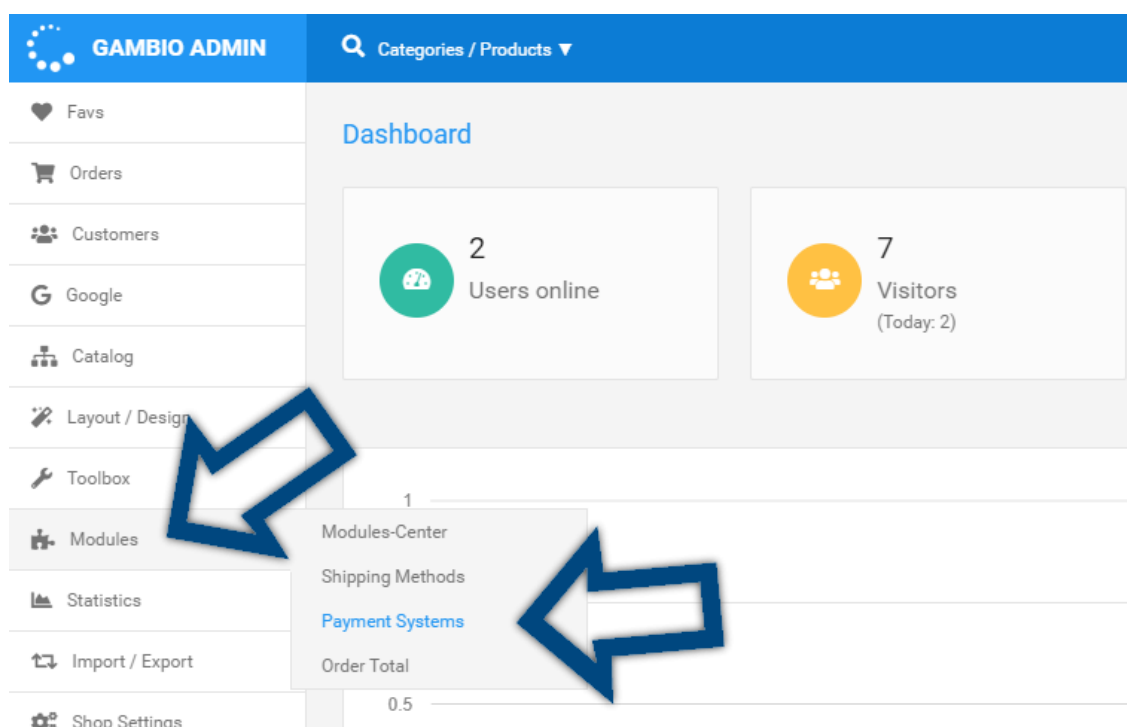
GAMBIO ADMIN

Categories / Products ▼

Favs
Orders
Customers
Google
Catalog
Layout / Design
Toolbox
Modules
Statistics
Import / Export
Shop Settings

Dashboard

2
Users online

7
Visitors
(Today: 2)

1

Modules-Center
Shipping Methods
Payment Systems
Order Total

0.5